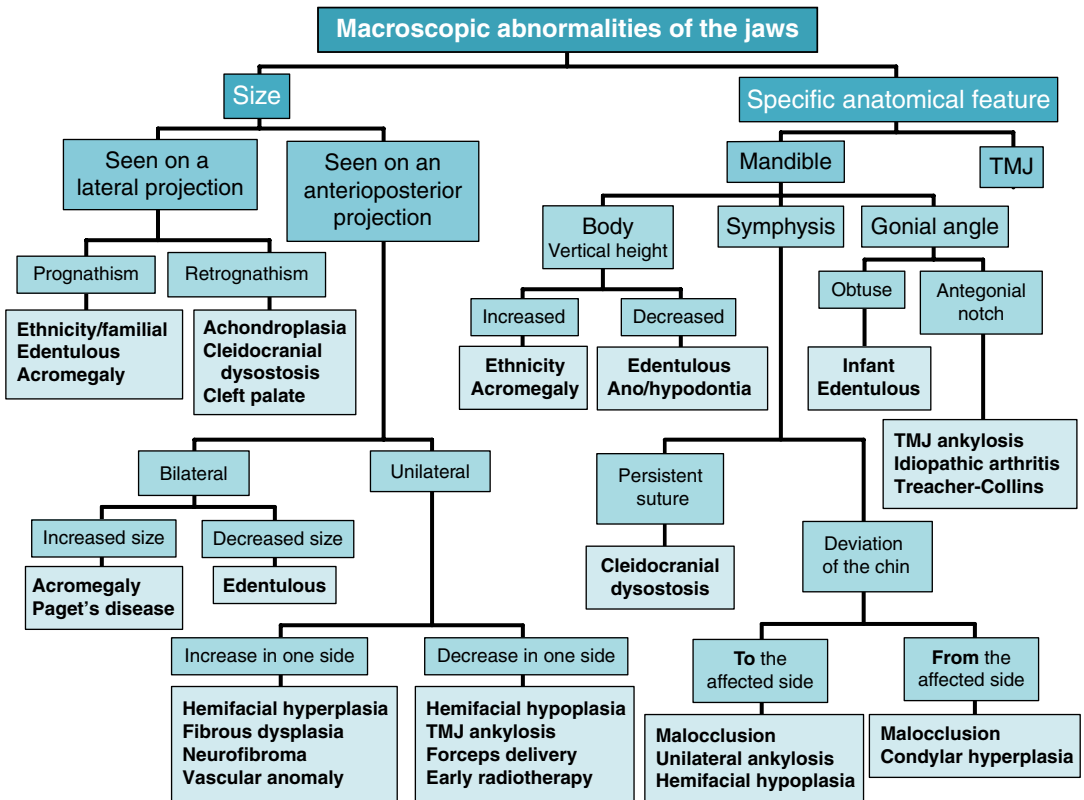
Macroscopic abnormalities of the jaws

Size

Seen on a lateral projection

Prognathism

Ethnicity/familial
Edentulous
Acromegaly

Retrognathism

Achondroplasia
Cleidocranial dysostosis
Cleft palate

Seen on an anterioposterior projection

Bilateral

Increased size

Acromegaly
Paget's disease

Decreased size

Edentulous

Unilateral

Increase in one side

Hemifacial hyperplasia
Fibrous dysplasia
Neurofibroma
Vascular anomaly

Decrease in one side

Hemifacial hypoplasia
TMJ ankylosis
Forceps delivery
Early radiotherapy

Specific anatomical feature

Mandible

Body
Vertical height

Increased

Ethnicity
Acromegaly

Decreased

Edentulous
Ano/hypodontia

Symphysis

Persistent suture

Cleidocranial dysostosis

Deviation of the chin

To the affected side

Malocclusion
Unilateral ankylosis
Hemifacial hypoplasia

From the affected side

Malocclusion
Condylar hyperplasia

Gonial angle

Obtuse

Infant
Edentulous

Antegonial notch

TMJ ankylosis
Idiopathic arthritis
Treacher-Collins

TMJ